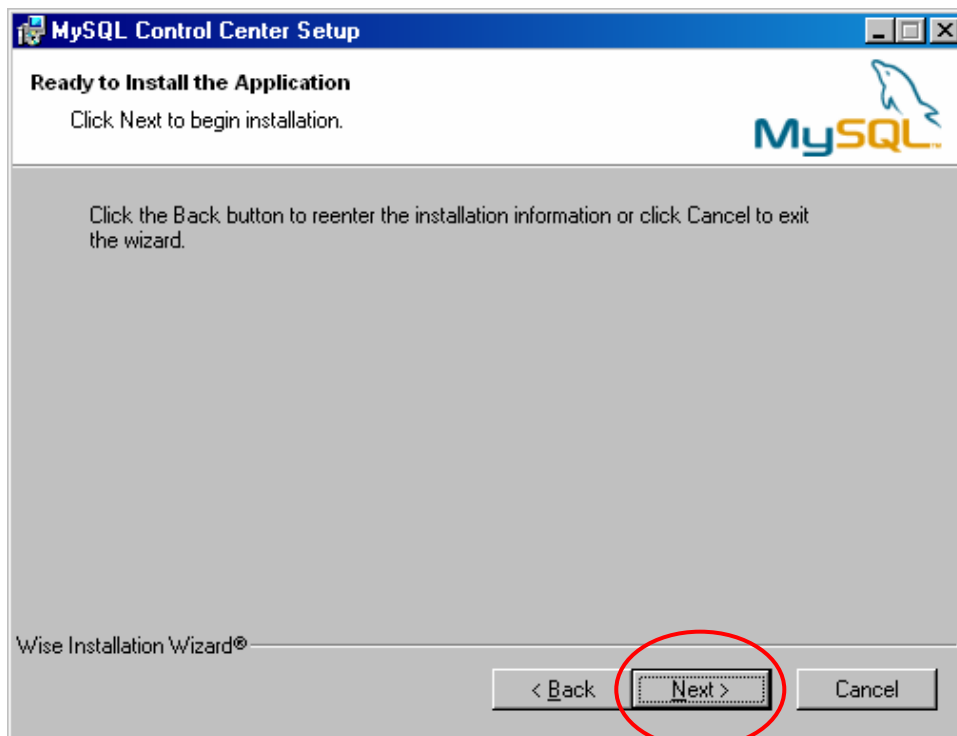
MySQL Control Center Setup

Ready to Install the Application

Click Next to begin installation.

MySQL

Click the Back button to reenter the installation information or click Cancel to exit the wizard.

Wise Installation Wizard®

< Back

Next >

Cancel